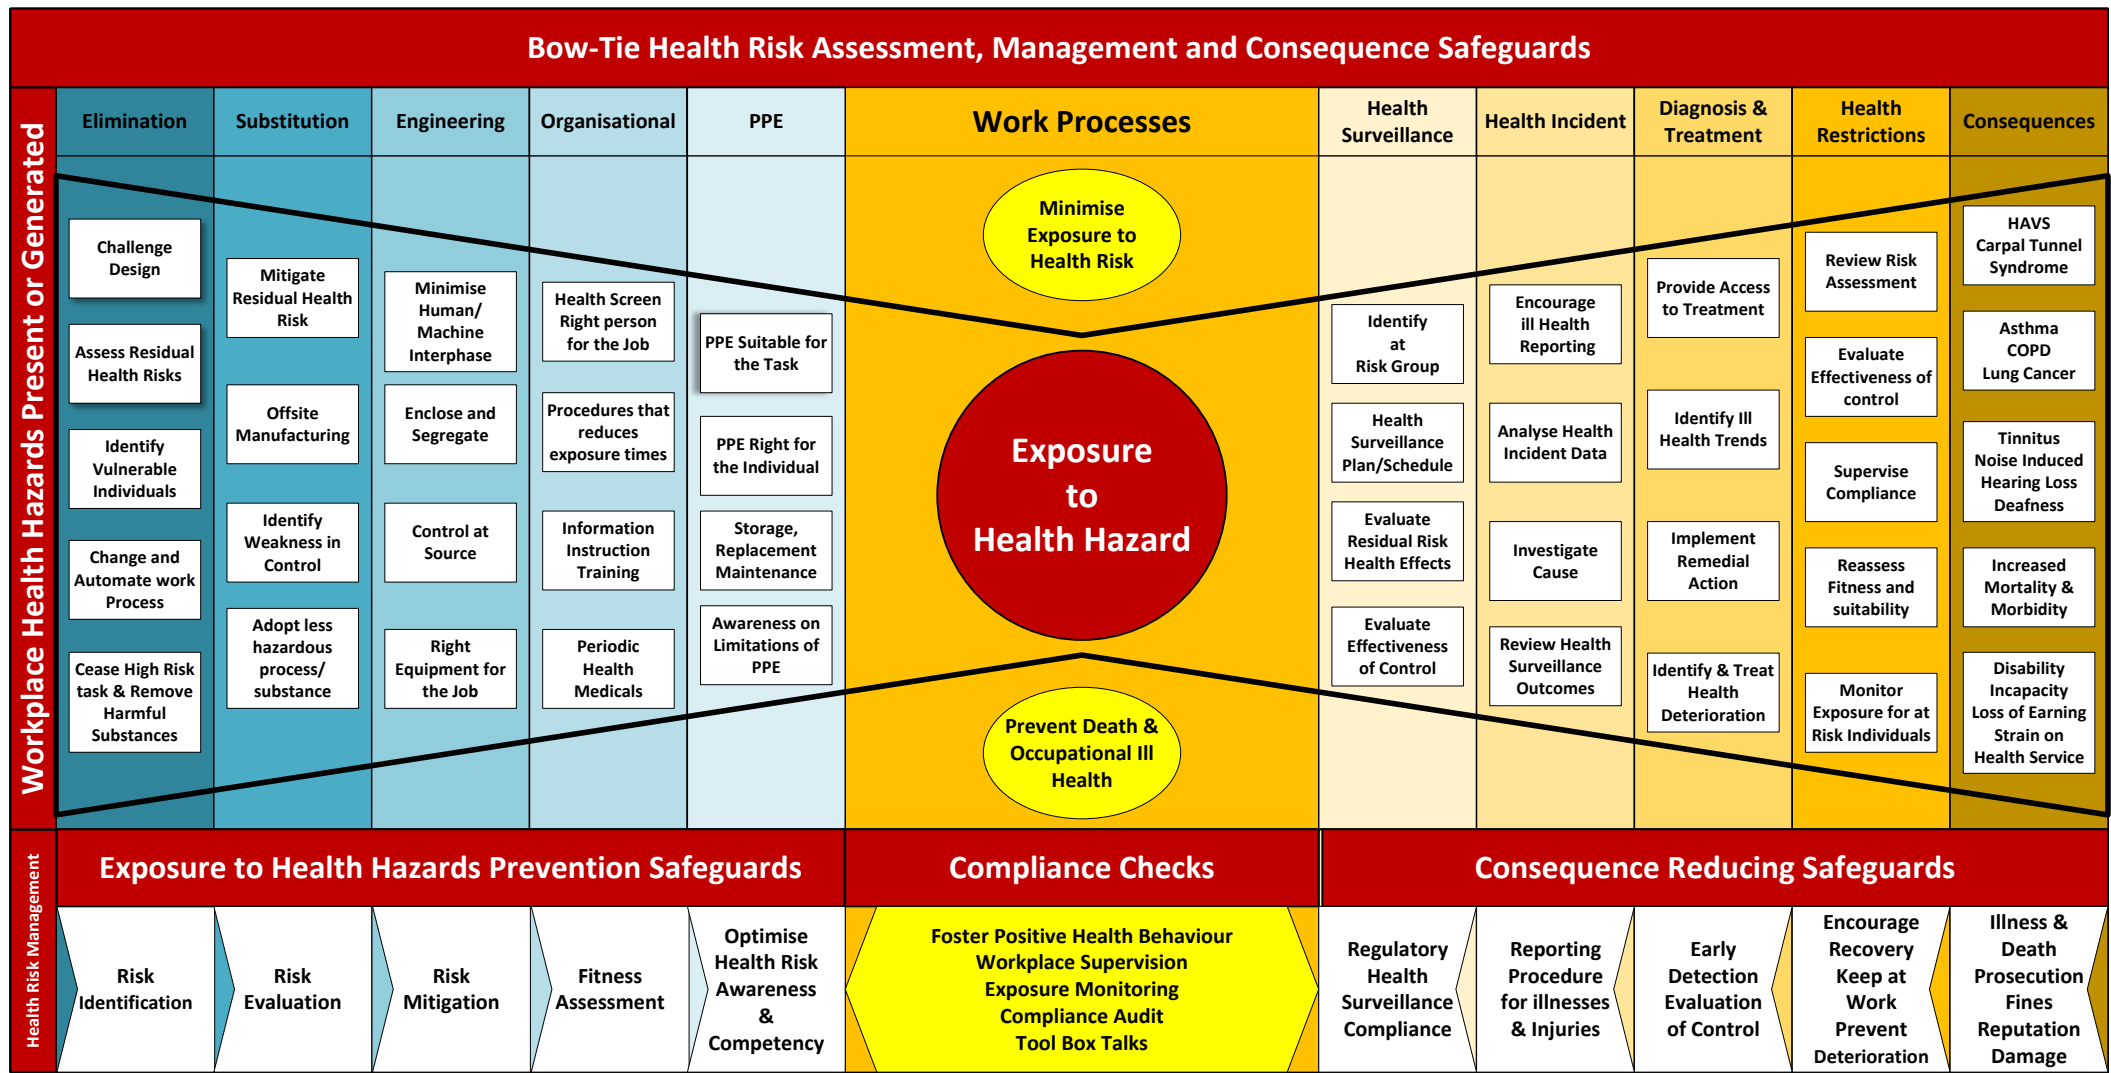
Bow-Tie Health Risk Assessment, Management and Consequence Safeguards

Workplace Health Hazards Present or Generated

Elimination

Challenge Design

Assess Residual Health Risks

Identify Vulnerable Individuals

Change and Automate work Process

Cease High Risk task & Remove Harmful Substances

Substitution

Mitigate Residual Health Risk

Offsite Manufacturing

Identify Weakness in Control

Adopt less hazardous process/ substance

Engineering

Minimise Human/ Machine Interphase

Enclose and Segregate

Control at Source

Right Equipment for the Job

Organisational

Health Screen Right person for the Job

Procedures that reduces exposure times

Information Instruction Training

Periodic Health Medicals

PPE

PPE Suitable for the Task

PPE Right for the Individual

Storage, Replacement Maintenance

Awareness on Limitations of PPE

Work Processes

Minimise Exposure to Health Risk

Exposure to Health Hazard

Prevent Death & Occupational Ill Health

Health Surveillance

Identify at Risk Group

Health Surveillance Plan/Schedule

Evaluate Residual Risk Health Effects

Evaluate Effectiveness of Control

Health Incident

Encourage ill Health Reporting

Analyse Health Incident Data

Investigate Cause

Review Health Surveillance Outcomes

Diagnosis & Treatment

Provide Access to Treatment

Identify Ill Health Trends

Implement Remedial Action

Identify & Treat Health Deterioration

Health Restrictions

Review Risk Assessment

Evaluate Effectiveness of control

Supervise Compliance

Reassess Fitness and suitability

Monitor Exposure for at Risk Individuals

Consequences

HAVS Carpal Tunnel Syndrome

Asthma COPD Lung Cancer

Tinnitus Noise Induced Hearing Loss Deafness

Increased Mortality & Morbidity

Disability Incapacity Loss of Earning Strain on Health Service

Health Risk Management

Exposure to Health Hazards Prevention Safeguards

Compliance Checks

Consequence Reducing Safeguards

Risk Identification

Risk Evaluation

Risk Mitigation

Fitness Assessment

Optimise Health Risk Awareness & Competency

Foster Positive Health Behaviour Workplace Supervision Exposure Monitoring Compliance Audit Tool Box Talks

Regulatory Health Surveillance Compliance

Reporting Procedure for illnesses & Injuries

Early Detection Evaluation of Control

Encourage Recovery Keep at Work Prevent Deterioration

Illness & Death Prosecution Fines Reputation Damage